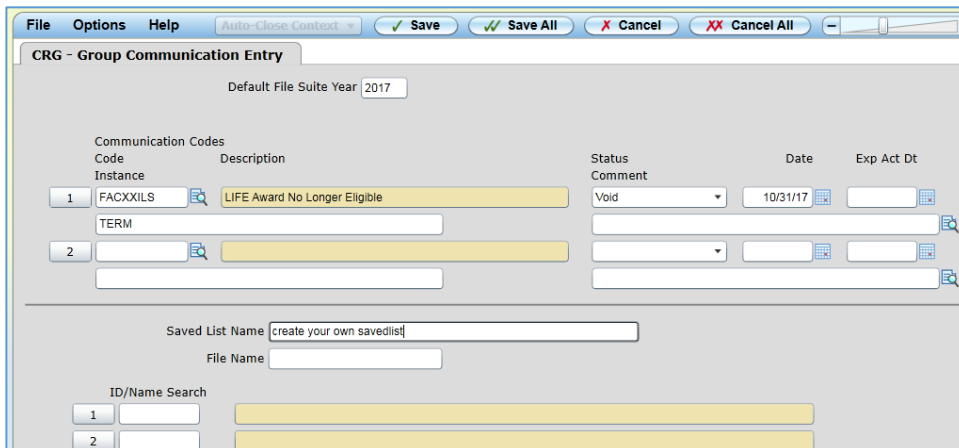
File Options Help Auto-Close Context ▾ ✓ Save ✓✓ Save All ✗ Cancel ✗✗ Cancel All

CRG - Group Communication Entry

Default File Suite Year 2017

Communication Codes
Code Description Status Date Exp Act Dt
Instance Comment

1 FACXXILS LIFE Award No Longer Eligible Void 10/31/17
TERM

2

Saved List Name create your own savedlist
File Name

ID/Name Search
1
2